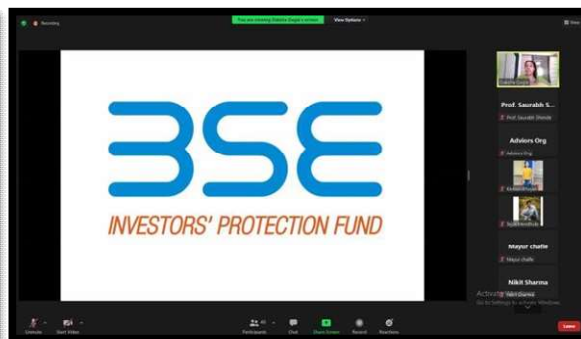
Recording

You are viewing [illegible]'s screen

View Options

BSE
INVESTORS' PROTECTION FUND

Prof. Saurabh S...
Prof. Saurabh Shinde

Advisors Org
Advisors Org

Mayur chafle
Mayur chafle

Nikit Sharma
Nikit Sharma

Activate Windows
Go to Settings to activate Windows.

Unmute
Start Video
Participants
Chat
Share Screen
Record
Reactions
Leave